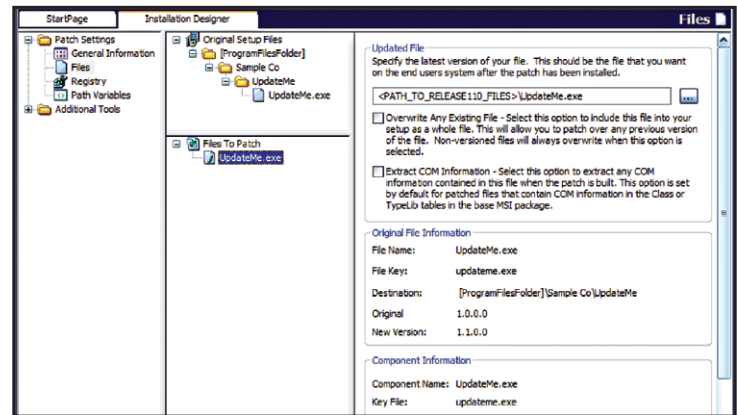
StartPage | Installation Designer | Files

Patch Settings
General Information
Files
Registry
Path Variables
Additional Tools

Original Setup Files
[ProgramFilesFolder]
Sample Co
UpdateMe
UpdateMe.exe

Files To Patch
UpdateMe.exe

Updated File
Specify the latest version of your file. This should be the file that you want on the end users system after the patch has been installed.

<PATH_TO_RELEASE110_FILES>\UpdateMe.exe ...

Overwrite Any Existing File - Select this option to include this file into your setup as a whole file. This will allow you to patch over any previous version of the file. Non-versioned files will always overwrite when this option is selected.

Extract COM Information - Select this option to extract any COM information contained in this file when the patch is built. This option is set by default for patched files that contain COM information in the Class or TypeLib tables in the base MSI package.

Original File Information
File Name: UpdateMe.exe
File Key: updateme.exe
Destination: [ProgramFilesFolder]\Sample Co\UpdateMe
Original 1.0.0.0
New Version: 1.1.0.0

Component Information
Component Name: UpdateMe.exe
Key File: updateme.exe